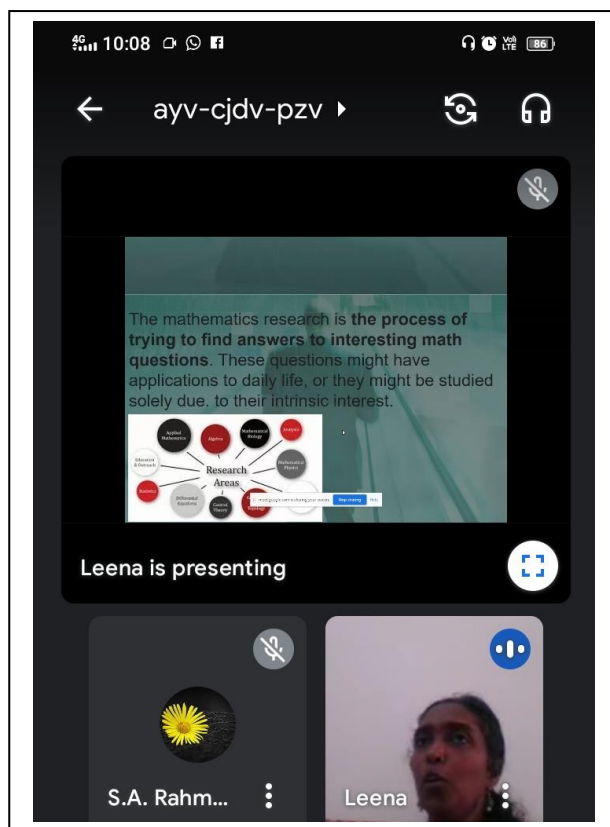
4G 10:08 86

ayv-cjdv-pzv

The mathematics research is **the process of trying to find answers to interesting math questions**. These questions might have applications to daily life, or they might be studied solely due. to their intrinsic interest.

Applied Mathematics

Algebra

Mathematical Biology

Analysis

Education & Outreach

Mathematical Physics

Research Areas

Statistics

Differential Equations

Control Theory

Topology

meet.google.com is sharing your screen. Stop sharing Hide

Leena is presenting

S.A. Rahm...

Leena